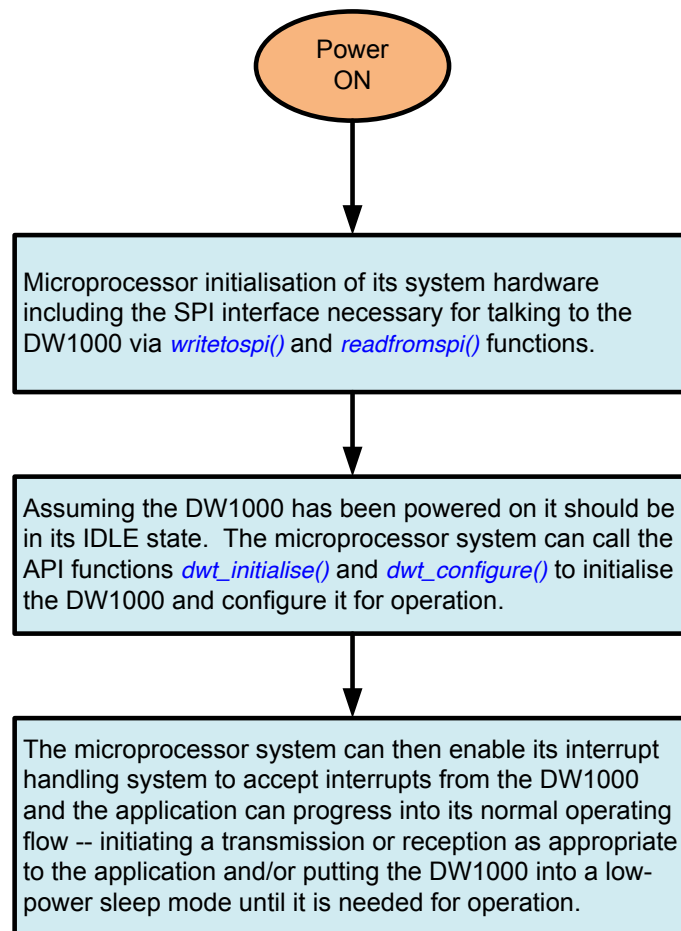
Power ON

Microprocessor initialisation of its system hardware including the SPI interface necessary for talking to the DW1000 via writetospi() and readfromspi() functions.

Assuming the DW1000 has been powered on it should be in its IDLE state. The microprocessor system can call the API functions dwt_initialise() and dwt_configure() to initialise the DW1000 and configure it for operation.

The microprocessor system can then enable its interrupt handling system to accept interrupts from the DW1000 and the application can progress into its normal operating flow -- initiating a transmission or reception as appropriate to the application and/or putting the DW1000 into a low-power sleep mode until it is needed for operation.